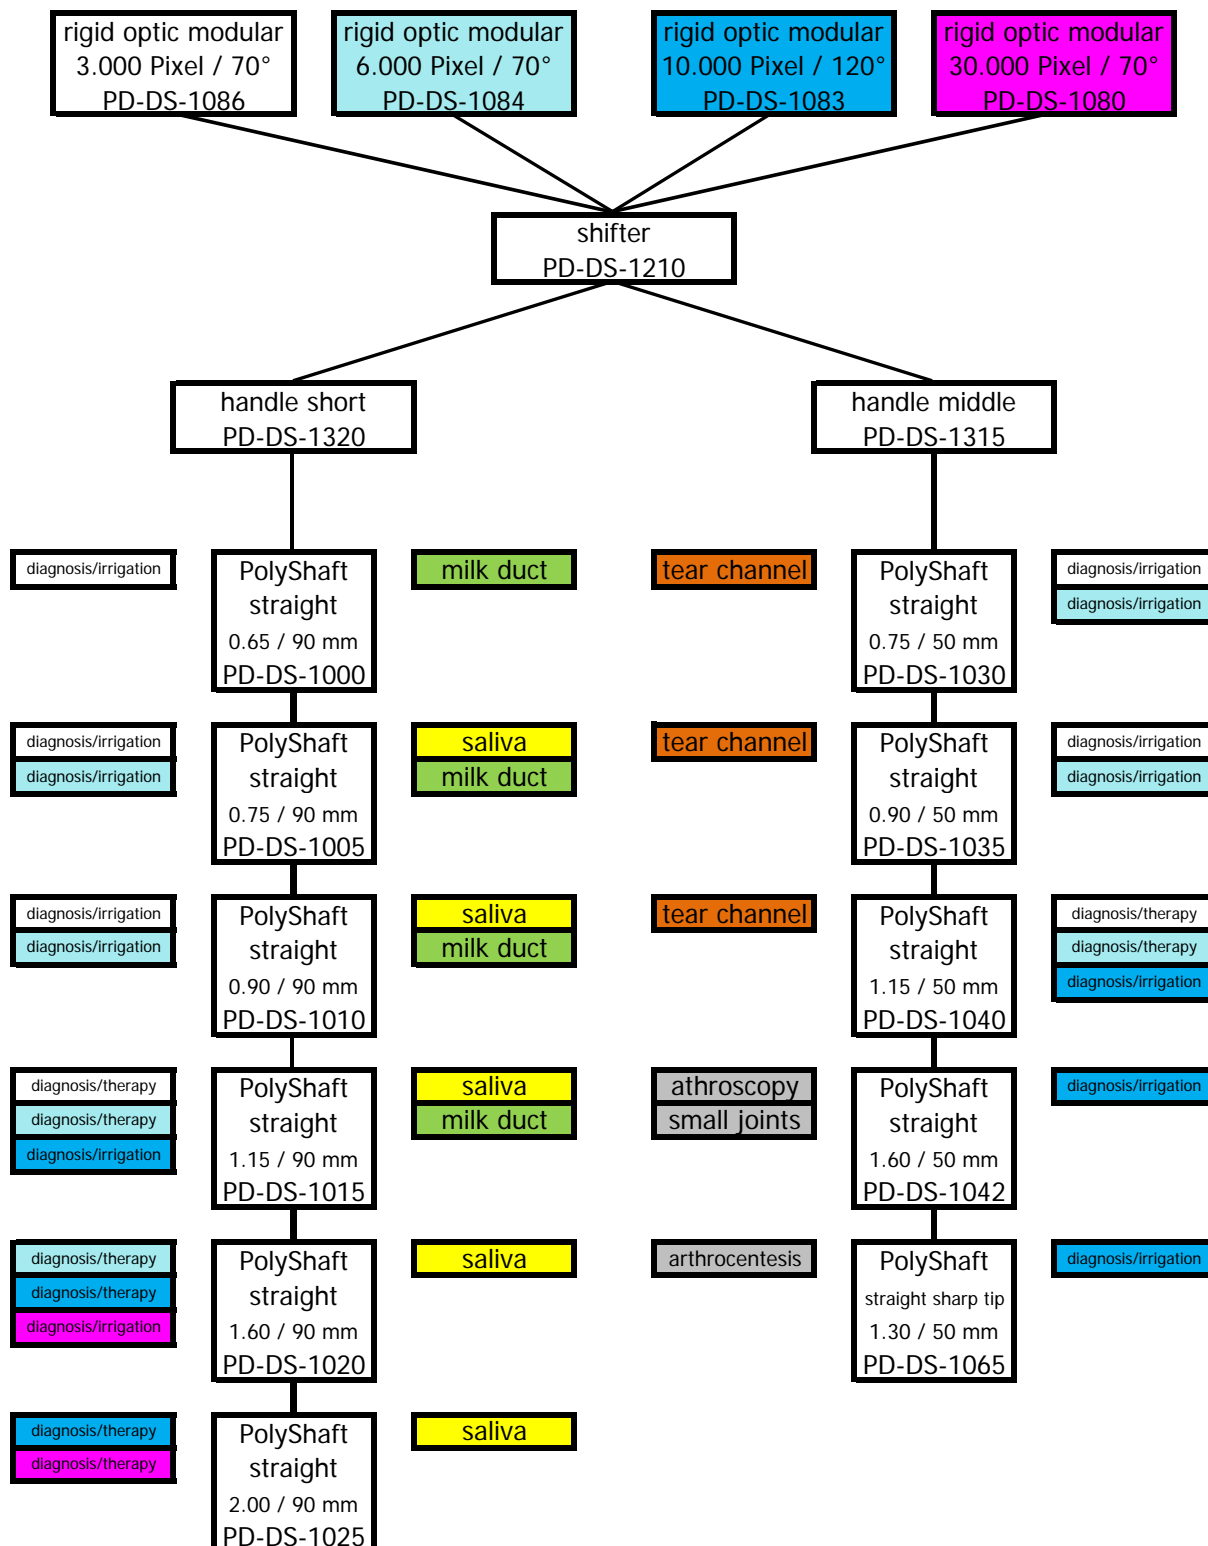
rigid optic modular
3.000 Pixel / 70°
PD-DS-1086

rigid optic modular
6.000 Pixel / 70°
PD-DS-1084

rigid optic modular
10.000 Pixel / 120°
PD-DS-1083

rigid optic modular
30.000 Pixel / 70°
PD-DS-1080

shifter
PD-DS-1210

handle short
PD-DS-1320

handle middle
PD-DS-1315

diagnosis/irrigation

PolyShaft
straight
0.65 / 90 mm
PD-DS-1000

milk duct

tear channel

PolyShaft
straight
0.75 / 50 mm
PD-DS-1030

diagnosis/irrigation
diagnosis/irrigation

diagnosis/irrigation
diagnosis/irrigation

PolyShaft
straight
0.75 / 90 mm
PD-DS-1005

saliva
milk duct

tear channel

PolyShaft
straight
0.90 / 50 mm
PD-DS-1035

diagnosis/irrigation
diagnosis/irrigation

diagnosis/irrigation
diagnosis/irrigation

PolyShaft
straight
0.90 / 90 mm
PD-DS-1010

saliva
milk duct

tear channel

PolyShaft
straight
1.15 / 50 mm
PD-DS-1040

diagnosis/therapy
diagnosis/therapy
diagnosis/irrigation

diagnosis/therapy
diagnosis/therapy
diagnosis/irrigation

PolyShaft
straight
1.15 / 90 mm
PD-DS-1015

saliva
milk duct

athroscopy
small joints

PolyShaft
straight
1.60 / 50 mm
PD-DS-1042

diagnosis/irrigation

diagnosis/therapy
diagnosis/therapy
diagnosis/irrigation

PolyShaft
straight
1.60 / 90 mm
PD-DS-1020

saliva

arthrocentesis

PolyShaft
straight sharp tip
1.30 / 50 mm
PD-DS-1065

diagnosis/irrigation

diagnosis/therapy
diagnosis/therapy

PolyShaft
straight
2.00 / 90 mm
PD-DS-1025

saliva